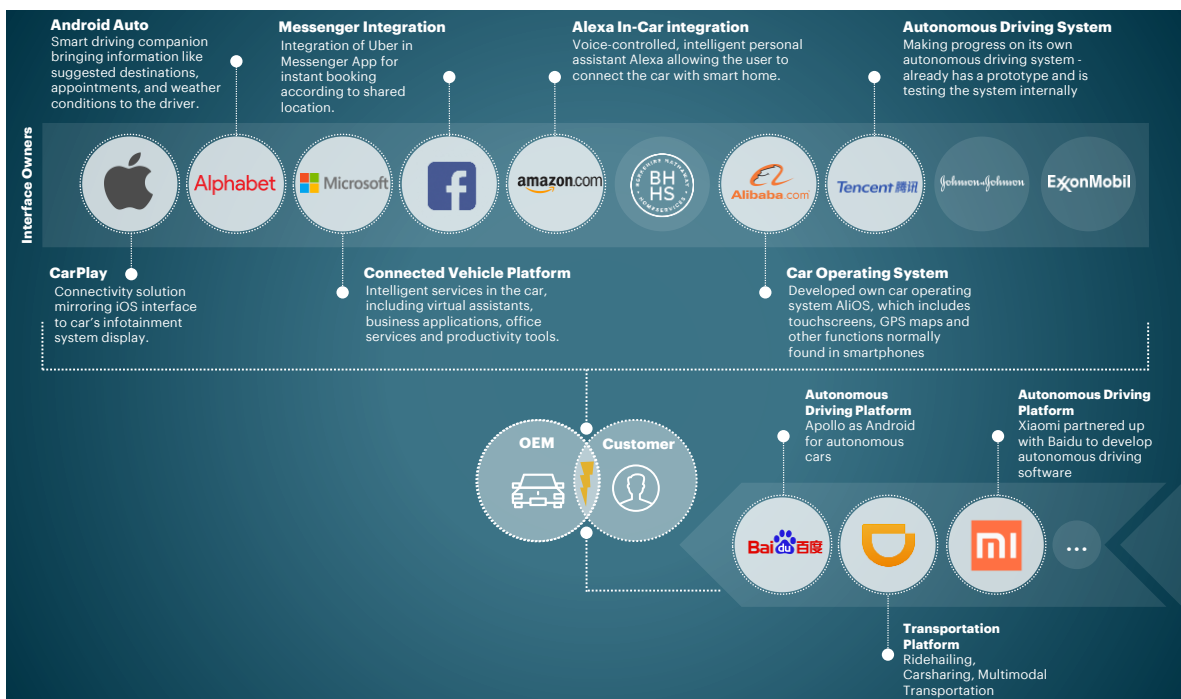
Android Auto
Smart driving companion bringing information like suggested destinations, appointments, and weather conditions to the driver.

Messenger Integration
Integration of Uber in Messenger App for instant booking according to shared location.

Alexa In-Car integration
Voice-controlled, intelligent personal assistant Alexa allowing the user to connect the car with smart home.

Autonomous Driving System
Making progress on its own autonomous driving system - already has a prototype and is testing the system internally

Interface Owners

Alphabet

Microsoft

amazon.com

BH HS

BERKSHIRE HATHAWAY HOMESERVICES

Alibaba.com

Tencent 腾讯

Johnson&Johnson

ExxonMobil

CarPlay
Connectivity solution mirroring iOS interface to car's infotainment system display.

Connected Vehicle Platform
Intelligent services in the car, including virtual assistants, business applications, office services and productivity tools.

Car Operating System
Developed own car operating system AliOS, which includes touchscreens, GPS maps and other functions normally found in smartphones

OEM

Customer

Autonomous Driving Platform
Apollo as Android for autonomous cars

Autonomous Driving Platform
Xiaomi partnered up with Baidu to develop autonomous driving software

Baidu百度

MI

...

Transportation Platform
Ridehailing, Carsharing, Multimodal Transportation